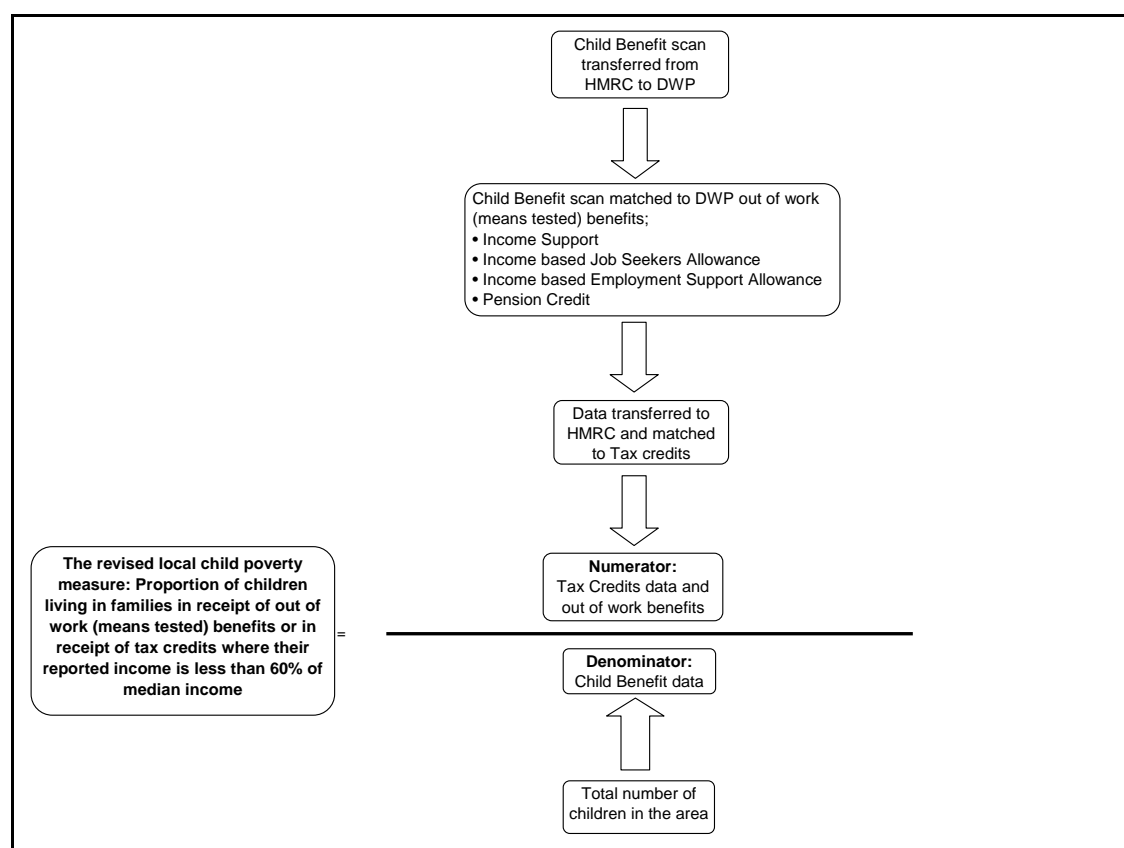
Child Benefit scan transferred from HMRC to DWP

Child Benefit scan matched to DWP out of work (means tested) benefits;
• Income Support
• Income based Job Seekers Allowance
• Income based Employment Support Allowance
• Pension Credit

Data transferred to HMRC and matched to Tax credits

The revised local child poverty measure: Proportion of children living in families in receipt of out of work (means tested) benefits or in receipt of tax credits where their reported income is less than 60% of median income

=

Numerator:
Tax Credits data and out of work benefits

Denominator:
Child Benefit data

Total number of children in the area